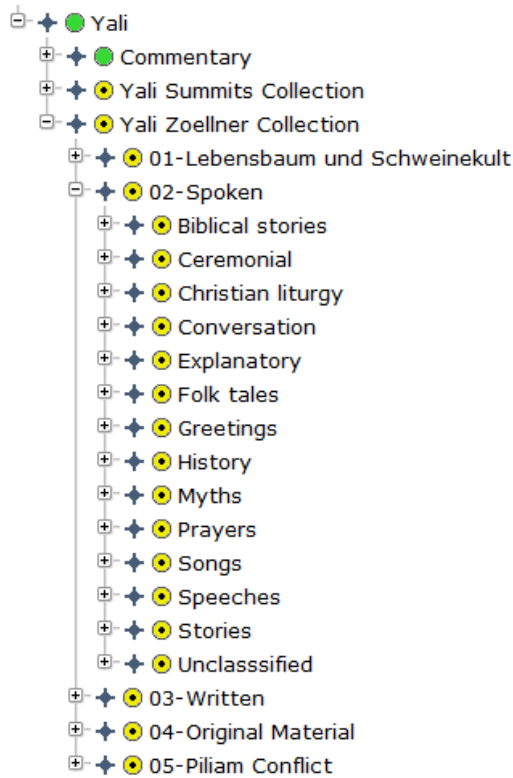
Yali
Commentary
Yali Summits Collection
Yali Zoellner Collection
01-Lebensbaum und Schweinekult
02-Spoken
Biblical stories
Ceremonial
Christian liturgy
Conversation
Explanatory
Folk tales
Greetings
History
Myths
Prayers
Songs
Speeches
Stories
Unclasssified
03-Written
04-Original Material
05-Piliam Conflict